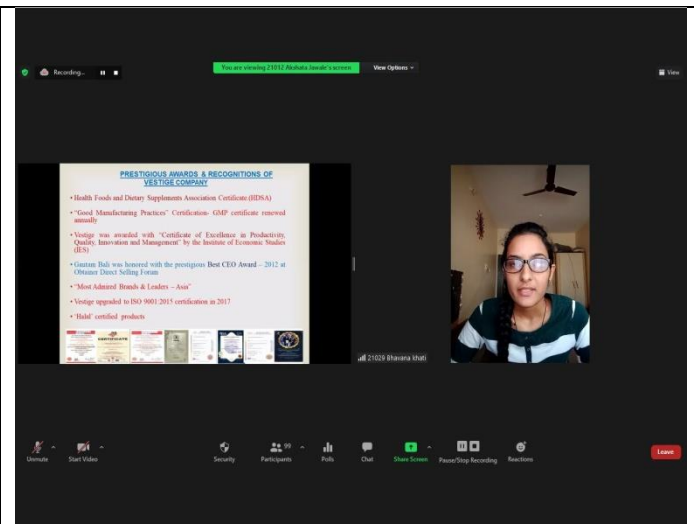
Recording...

You are viewing 21012 Akshata Jawale's screen

View Options

View

PRESTIGIOUS AWARDS & RECOGNITIONS OF VESTIGE COMPANY

• Health Foods and Dietary Supplements Association Certificate (HDSA)

• "Good Manufacturing Practices" Certification- GMP certificate renewed annually

• Vestige was awarded with "Certificate of Excellence in Productivity, Quality, Innovation and Management" by the Institute of Economic Studies (IES)

• Gautam Bali was honored with the prestigious Best CEO Award – 2012 at Obtainer Direct Selling Forum

• "Most Admired Brands & Leaders – Asia"

• Vestige upgraded to ISO 9001:2015 certification in 2017

• 'Halal' certified products

CERTIFICATE

21029 Bhavana khati

Unmute

Start Video

Security

Participants 99

Polls

Chat

Share Screen

Pause/Stop Recording

Reactions

Leave